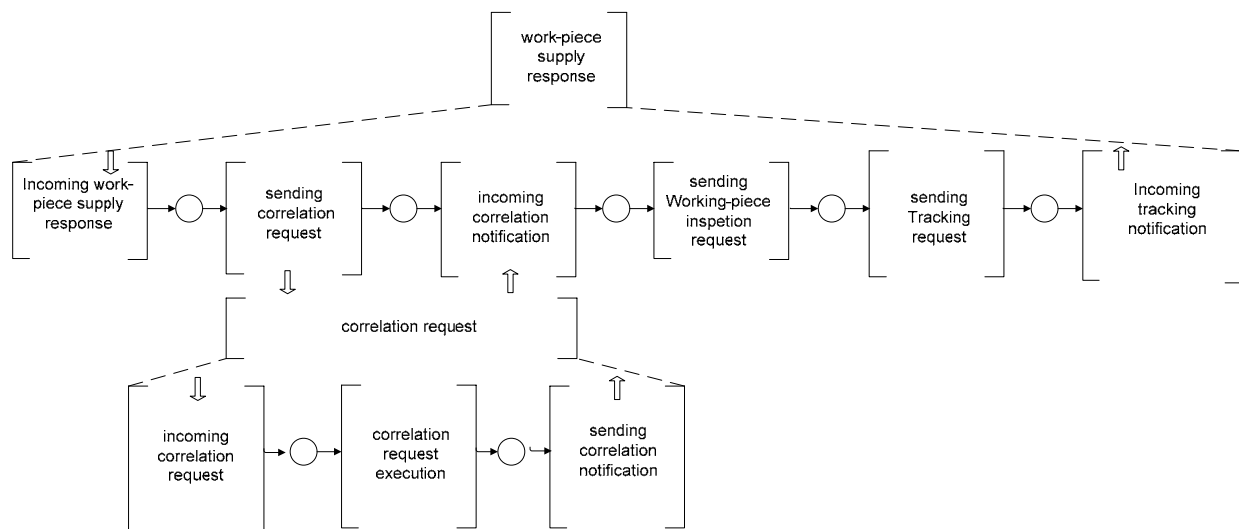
work-piece supply response

Incoming work-piece supply response

sending correlation request

incoming correlation notification

sending Working-piece inspetion request

sending Tracking request

Incoming tracking notification

correlation request

incoming correlation request

correlation request execution

sending correlation notification